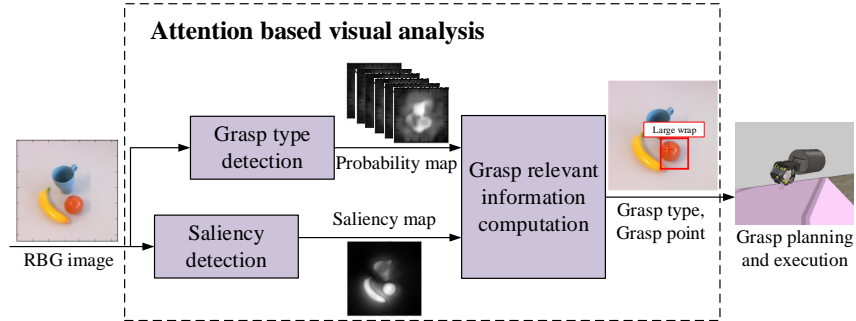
Attention based visual analysis

Grasp type detection

Probability map

Saliency detection

Saliency map

Grasp relevant information computation

Large wrap

Grasp type, Grasp point

RBG image

Grasp planning and execution